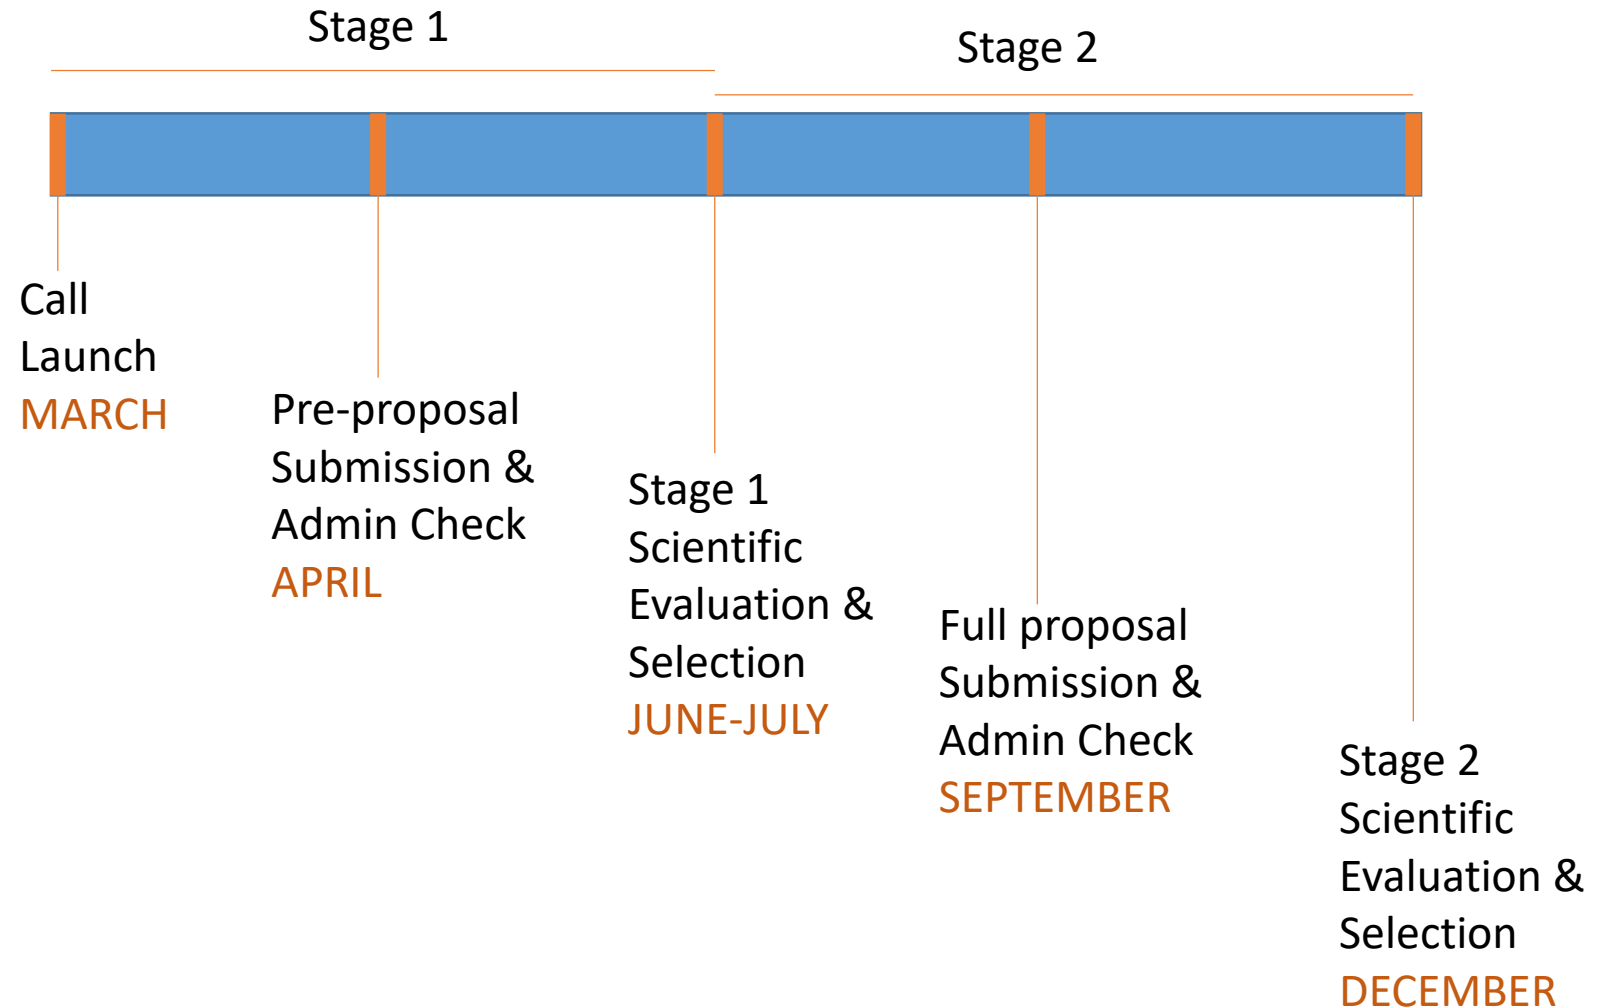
Stage 1

Stage 2

Call
Launch
MARCH

Pre-proposal
Submission &
Admin Check
APRIL

Stage 1
Scientific
Evaluation &
Selection
JUNE-JULY

Full proposal
Submission &
Admin Check
SEPTEMBER

Stage 2
Scientific
Evaluation &
Selection
DECEMBER